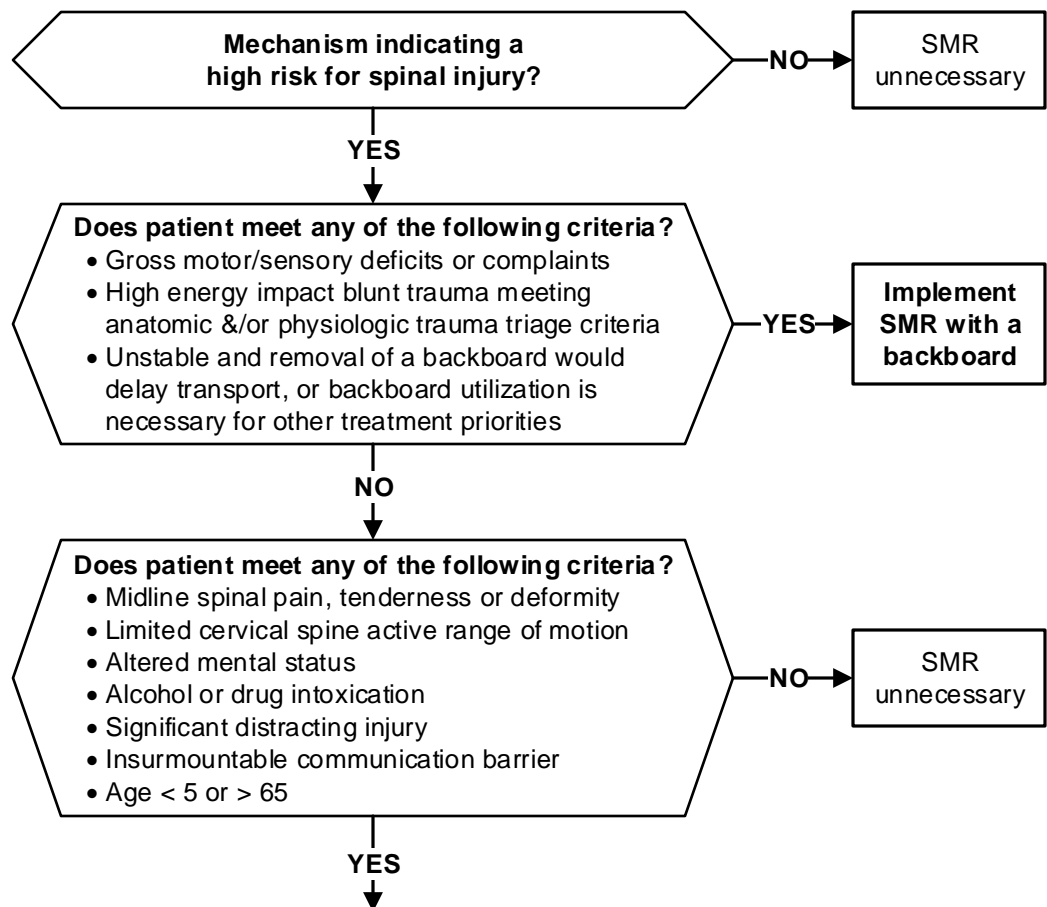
Mechanism indicating a high risk for spinal injury?

NO

SMR unnecessary

YES

Does patient meet any of the following criteria?
• Gross motor/sensory deficits or complaints
• High energy impact blunt trauma meeting anatomic &/or physiologic trauma triage criteria
• Unstable and removal of a backboard would delay transport, or backboard utilization is necessary for other treatment priorities

YES

Implement SMR with a backboard

NO

Does patient meet any of the following criteria?
• Midline spinal pain, tenderness or deformity
• Limited cervical spine active range of motion
• Altered mental status
• Alcohol or drug intoxication
• Significant distracting injury
• Insurmountable communication barrier
• Age < 5 or > 65

NO

SMR unnecessary

YES